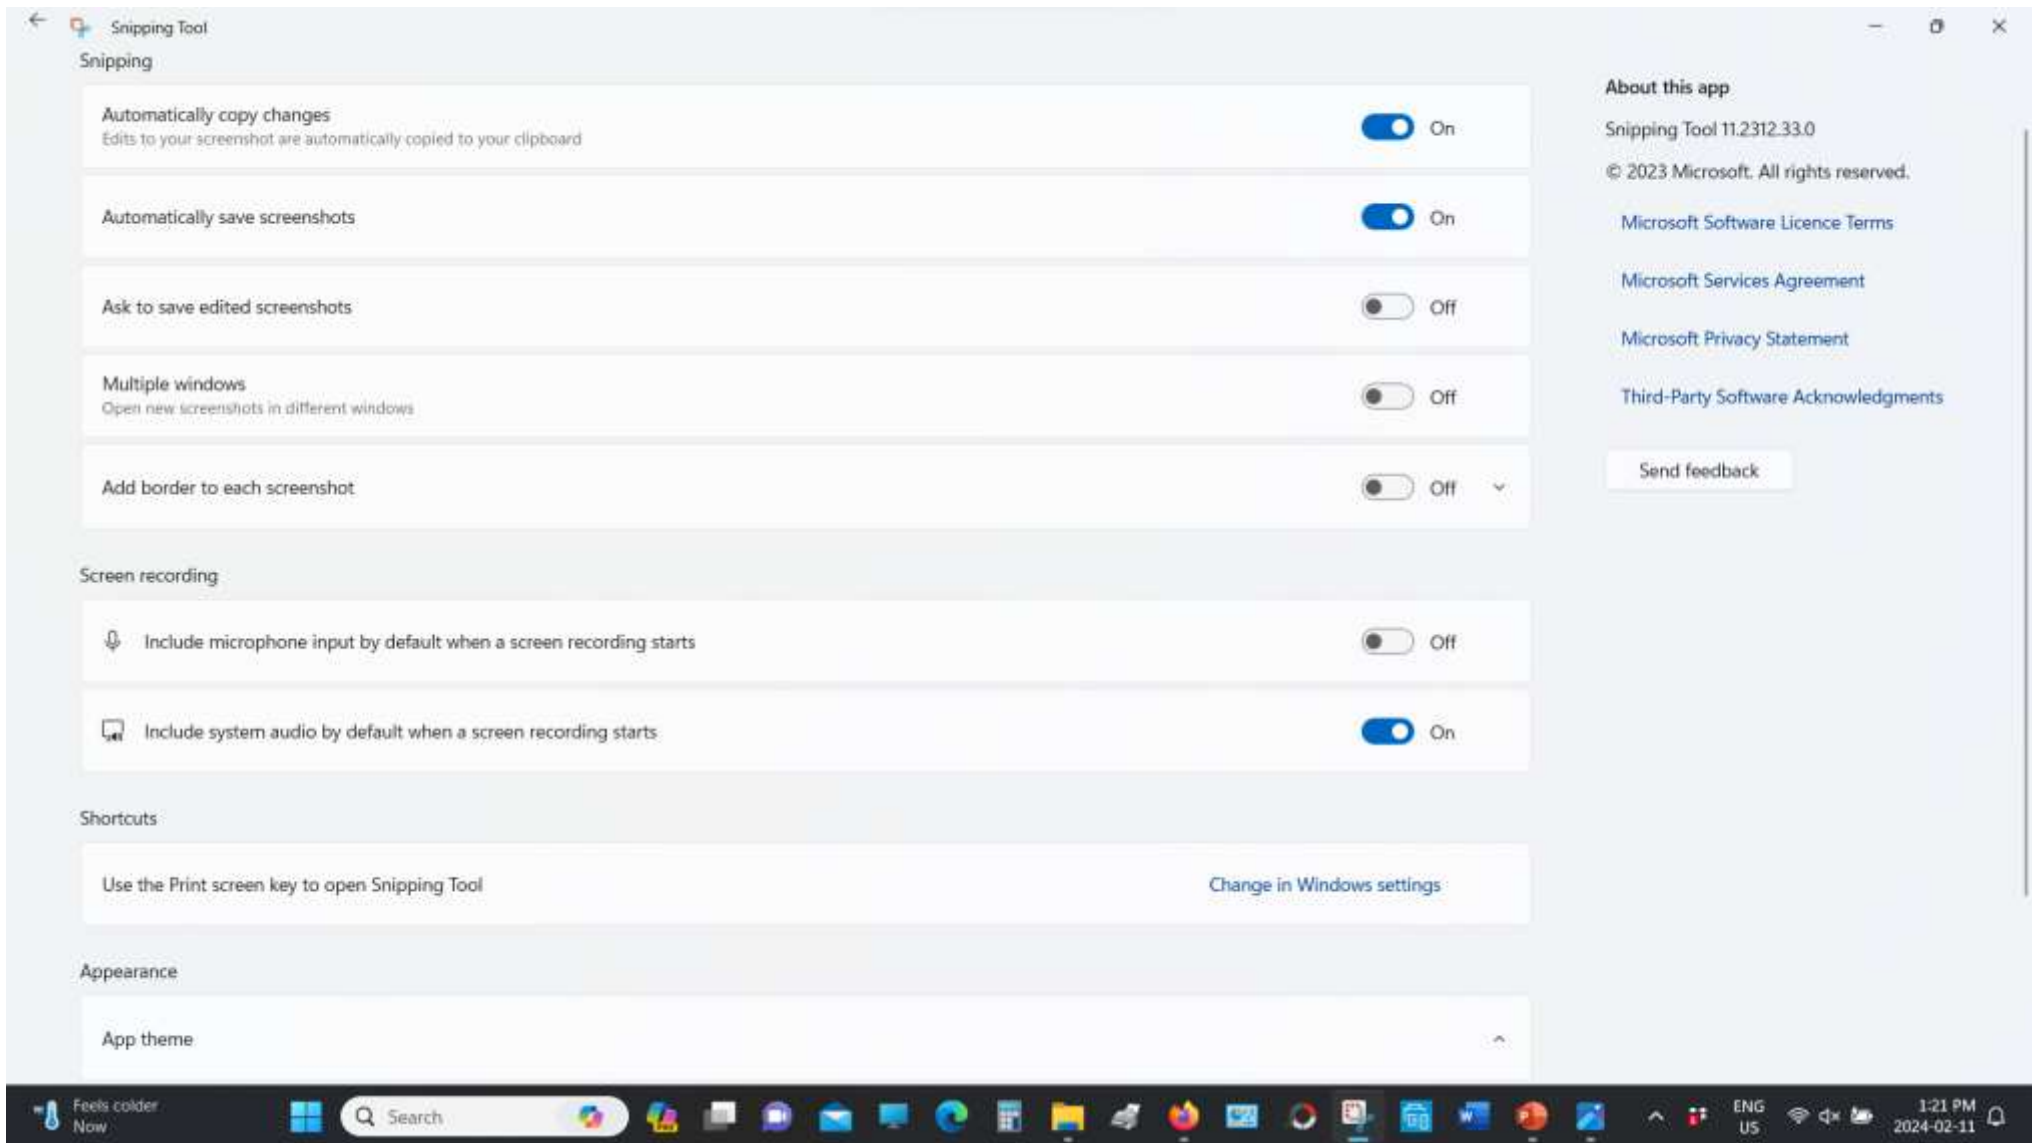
Snipping Tool

Snipping

Automatically copy changes
Edits to your screenshot are automatically copied to your clipboard
On

Automatically save screenshots
On

Ask to save edited screenshots
Off

Multiple windows
Open new screenshots in different windows
Off

Add border to each screenshot
Off

Screen recording

Include microphone input by default when a screen recording starts
Off

Include system audio by default when a screen recording starts
On

Shortcuts

Use the Print screen key to open Snipping Tool
Change in Windows settings

Appearance

App theme

About this app

Snipping Tool 11.2312.33.0

© 2023 Microsoft. All rights reserved.

Microsoft Software Licence Terms

Microsoft Services Agreement

Microsoft Privacy Statement

Third-Party Software Acknowledgments

Send feedback

Feels colder
Now

Search

ENG
US

1:21 PM
2024-02-11